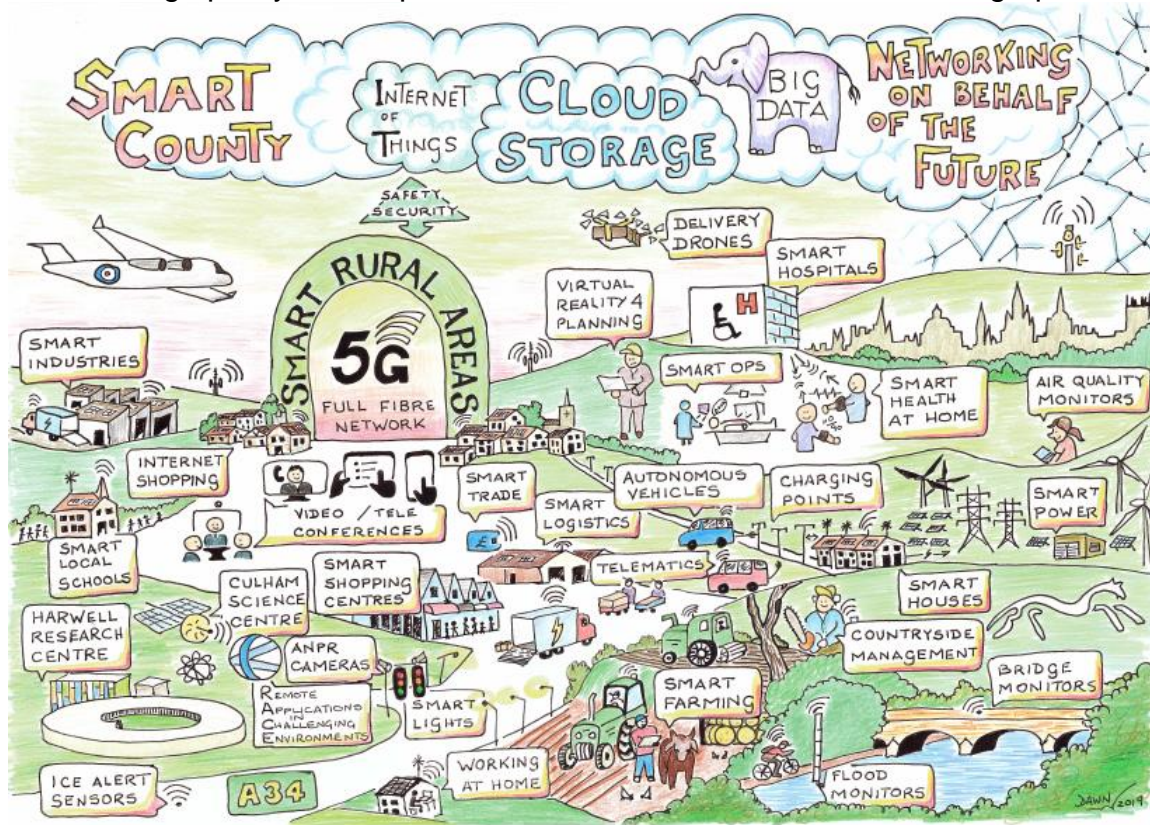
SMART COUNTY

INTERNET of THINGS

CLOUD STORAGE

BIG DATA

NETWORKING ON BEHALF OF THE FUTURE

SAFETY SECURITY

SMART RURAL AREAS

5G

FULL FIBRE NETWORK

DELIVERY DRONES

SMART HOSPITALS

H

VIRTUAL REALITY 4 PLANNING

SMART INDUSTRIES

SMART OPS

SMART HEALTH AT HOME

AIR QUALITY MONITORS

INTERNET SHOPPING

VIDEO / TELE CONFERENCES

SMART TRADE

AUTONOMOUS VEHICLES

CHARGING POINTS

SMART POWER

SMART LOGISTICS

SMART LOCAL SCHOOLS

TELEMATICS

CULHAM SCIENCE CENTRE

SMART SHOPPING CENTRES

SMART HOUSES

HARWELL RESEARCH CENTRE

COUNTRYSIDE MANAGEMENT

ANPR CAMERAS

REMOTE APPLICATIONS IN CHALLENGING ENVIRONMENTS

SMART LIGHTS

SMART FARMING

BRIDGE MONITORS

WORKING AT HOME

FLOOD MONITORS

ICE ALERT SENSORS

A34

DAWN 2019